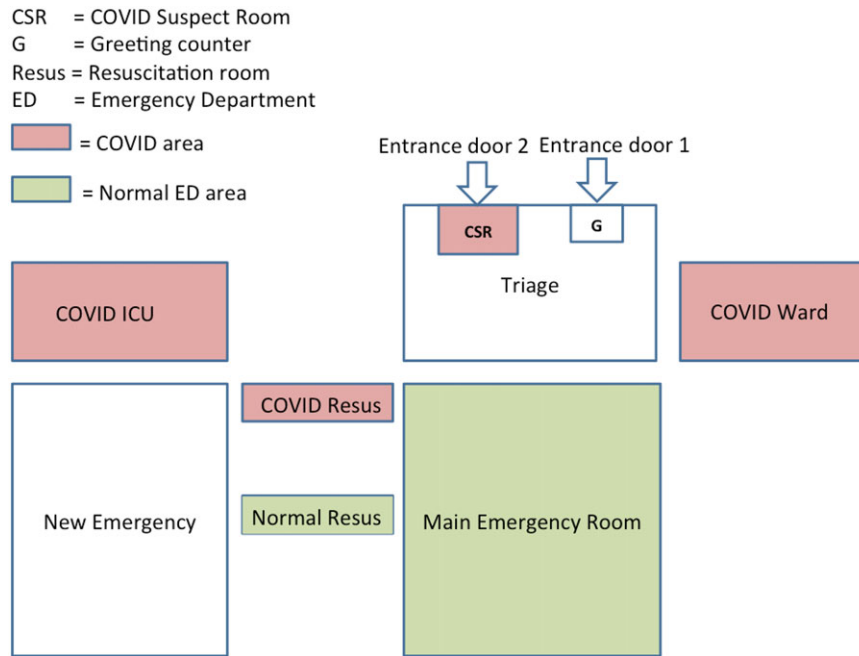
CSR = COVID Suspect Room
G = Greeting counter
Resus = Resuscitation room
ED = Emergency Department

= COVID area

= Normal ED area

Entrance door 2 Entrance door 1

CSR

G

Triage

COVID ICU

COVID Ward

COVID Resus

New Emergency

Normal Resus

Main Emergency Room